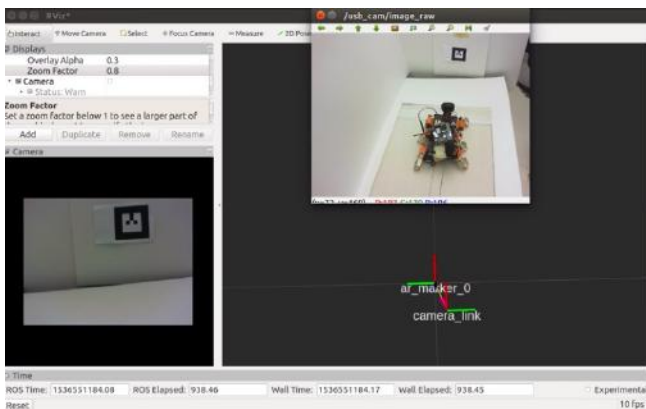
RViz*

Interact Move Camera Select Focus Camera Measure 2D Pose

Displays
Overlay Alpha 0.3
Zoom Factor 0.8
Camera
Status: Warn

Zoom Factor
Set a zoom factor below 1 to see a larger part of

Add Duplicate Remove Rename

Camera

/usb_cam/image_raw

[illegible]

ar_marker_0
camera_link

Time
ROS Time: 1536551184.08 ROS Elapsed: 938.46 Wall Time: 1536551184.17 Wall Elapsed: 938.45 Experimental
Reset 10 fps